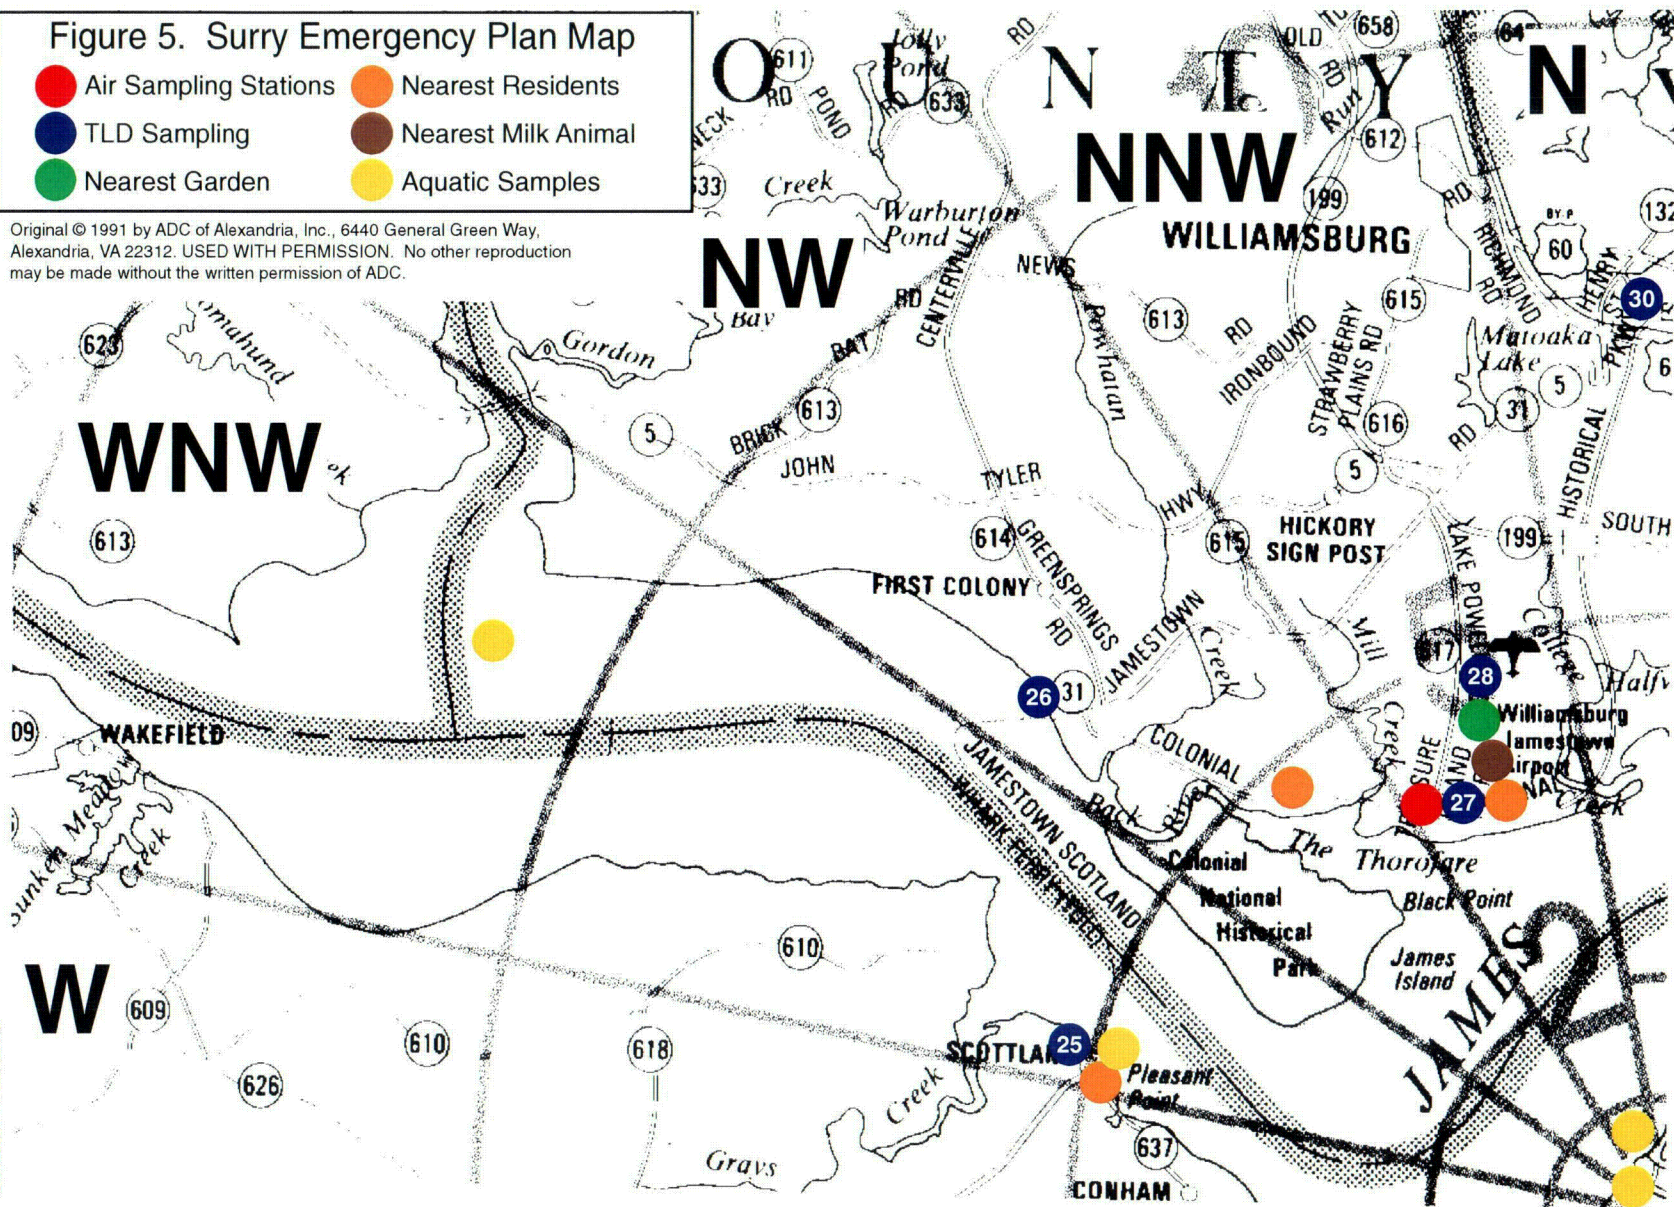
Figure 5. Surry Emergency Plan Map

Air Sampling Stations
TLD Sampling
Nearest Garden
Nearest Residents
Nearest Milk Animal
Aquatic Samples

Original © 1991 by ADC of Alexandria, Inc., 6440 General Green Way, Alexandria, VA 22312. USED WITH PERMISSION. No other reproduction may be made without the written permission of ADC.

O U N T Y N

NNW
NW
WNW
W

611 RD POND Jolly Pond 633 RD OLD 658 RD Run 612 64
ECK 633 Creek Warburton Pond CENTERVILLE RD NEWS 199 WILLIAMSBURG RD RICHMOND RD 60 BY P 132 HENRY PKWY 30
Bay Gordon BAT 613 Powhatan RD IRONBOUND STRAWBERRY PLAINS RD 615 616 Matoaka Lake 5 31 HISTORICAL 6
623 Chickahominy 613 5 BRICK JOHN TYLER HWY 5 RD
613 614 GREENSPRINGS RD 615 HICKORY SIGN POST LAKE POWELL 199 SOUTH
FIRST COLONY JAMESTOWN Creek Mill 617 College Halfway
26 31 28 Williamsburg Jamestown Airport
609 WAKEFIELD COLONIAL Creek
JAMESTOWN SCOTLAND WHARF RD Back River 27 NAT Creek
Sunken Meadow Creek The Thorofare Colonial National Historical Park Black Point James Island
610 JAMES
609 610 618 SCOTTLAND 25 Pleasant Point
626 Creek Grays 637 CONHAM